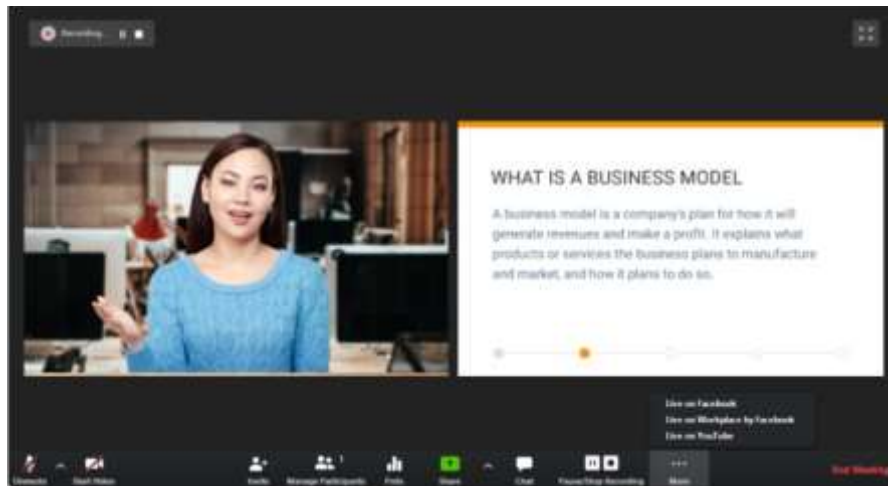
Recording...

WHAT IS A BUSINESS MODEL

A business model is a company's plan for how it will generate revenues and make a profit. It explains what products or services the business plans to manufacture and market, and how it plans to do so.

Live on Facebook
Live on Workplace by Facebook
Live on YouTube

Unmute
Start Video
Invite
Manage Participants 1
Polls
Share
Chat
Pause/Stop Recording
More
End Meeting